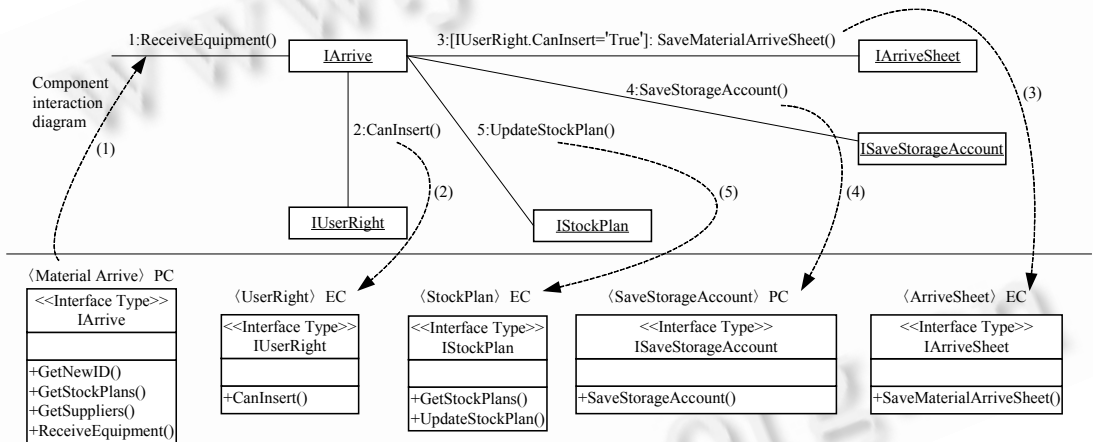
1:ReceiveEquipment()

IArrive

3:[IUserRight.CanInsert='True']: SaveMaterialArriveSheet()

IArriveSheet

Component interaction diagram

(1)

2:CanInsert()

5:UpdateStockPlan()

4:SaveStorageAccount()

ISaveStorageAccount

(3)

(2)

(5)

(4)

IUserRight

IStockPlan

〈Material Arrive〉 PC

<<Interface Type>>
IArrive

+GetNewID()
+GetStockPlans()
+GetSuppliers()
+ReceiveEquipment()

〈UserRight〉 EC

<<Interface Type>>
IUserRight

+CanInsert()

〈StockPlan〉 EC

<<Interface Type>>
IStockPlan

+GetStockPlans()
+UpdateStockPlan()

〈SaveStorageAccount〉 PC

<<Interface Type>>
ISaveStorageAccount

+SaveStorageAccount()

〈ArriveSheet〉 EC

<<Interface Type>>
IArriveSheet

+SaveMaterialArriveSheet()